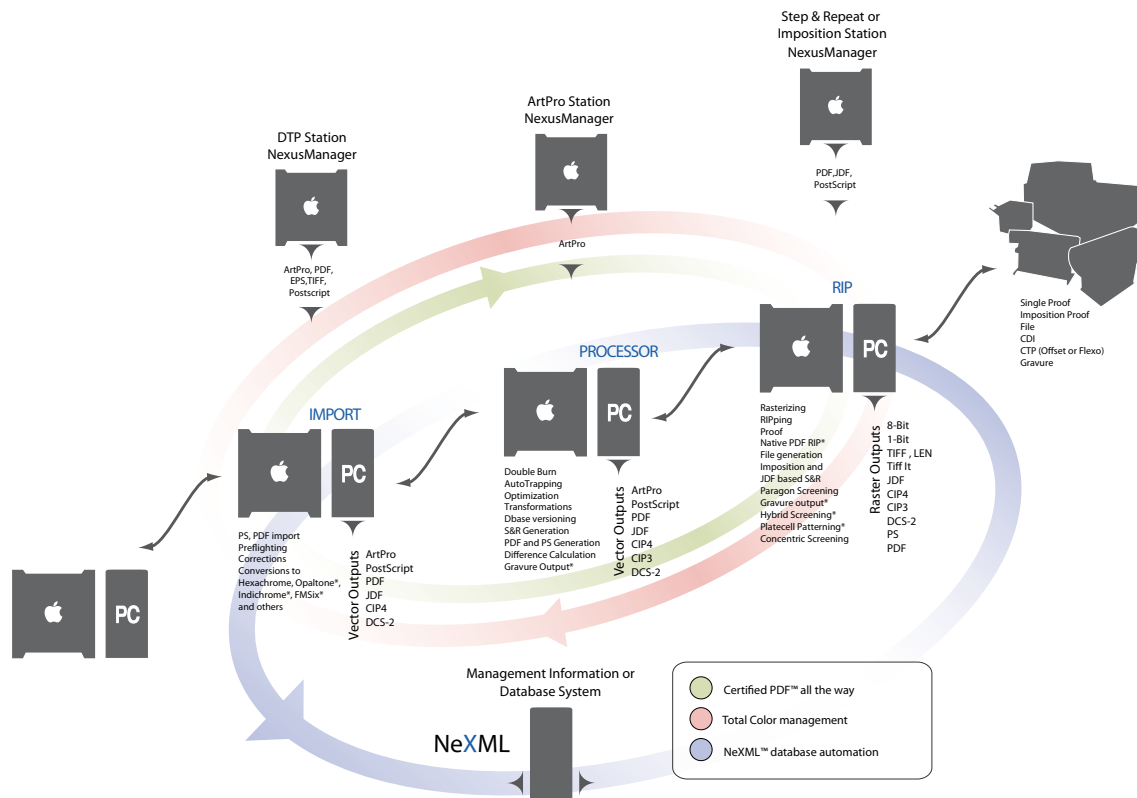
Step & Repeat or
Imposition Station
NexusManager

PDF,JDF,
PostScript

ArtPro Station
NexusManager

ArtPro

DTP Station
NexusManager

ArtPro, PDF,
EPS,TIFF,
Postscript

RIP

PC

Single Proof
Imposition Proof
File
CDI
CTP (Offset or Flexo)
Gravure

PROCESSOR

PC

Rasterizing
RIPping
Proof
Native PDF RIP*
File generation
Imposition and
JDF based S&R
Paragon Screening
Gravure output*
Hybrid Screening*
Platecell Patterning*
Concentric Screening

Raster Outputs
8-Bit
1-Bit
TIFF , LEN
Tiff It
JDF
CIP4
CIP3
DCS-2
PS
PDF

IMPORT

PC

Double Burn
AutoTrapping
Optimization
Transformations
Dbase versioning
S&R Generation
PDF and PS Generation
Difference Calculation
Gravure Output*

Vector Outputs
ArtPro
PostScript
PDF
JDF
CIP4
CIP3
DCS-2

PS, PDF import
Preflighting
Corrections
Conversions to
Hexachrome, Opaltone*,
Indichrome*, FMSix*
and others

Vector Outputs
ArtPro
PostScript
PDF
JDF
CIP4
DCS-2

PC

Management Information or
Database System

NeXML

Certified PDF™ all the way
Total Color management
NeXML™ database automation